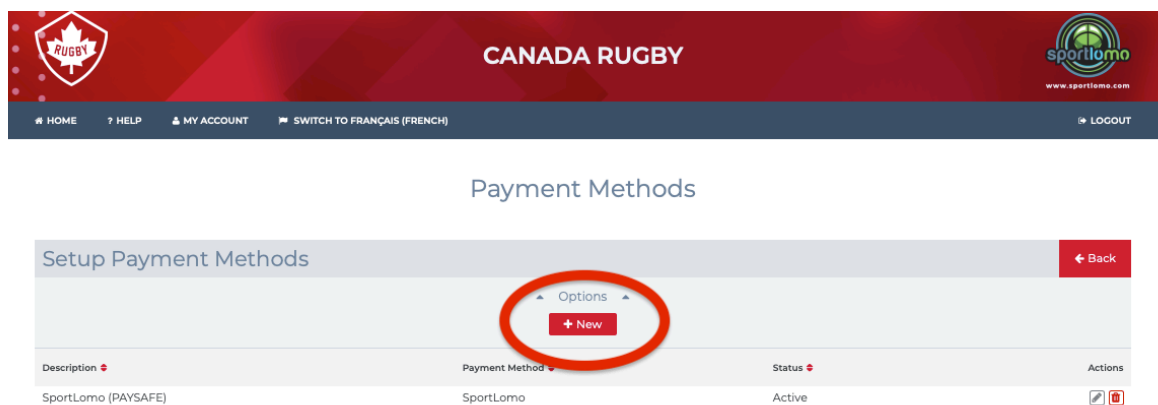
RUGBY

CANADA RUGBY

sportlomo
www.sportlomo.com

HOME ? HELP MY ACCOUNT SWITCH TO FRANÇAIS (FRENCH) LOGOUT

Payment Methods

Setup Payment Methods

Back

Options

+ New

| Description | Payment Method | Status | Actions |
|---|---|---|---|
| SportLomo (PAYSAFE) | SportLomo | Active | |